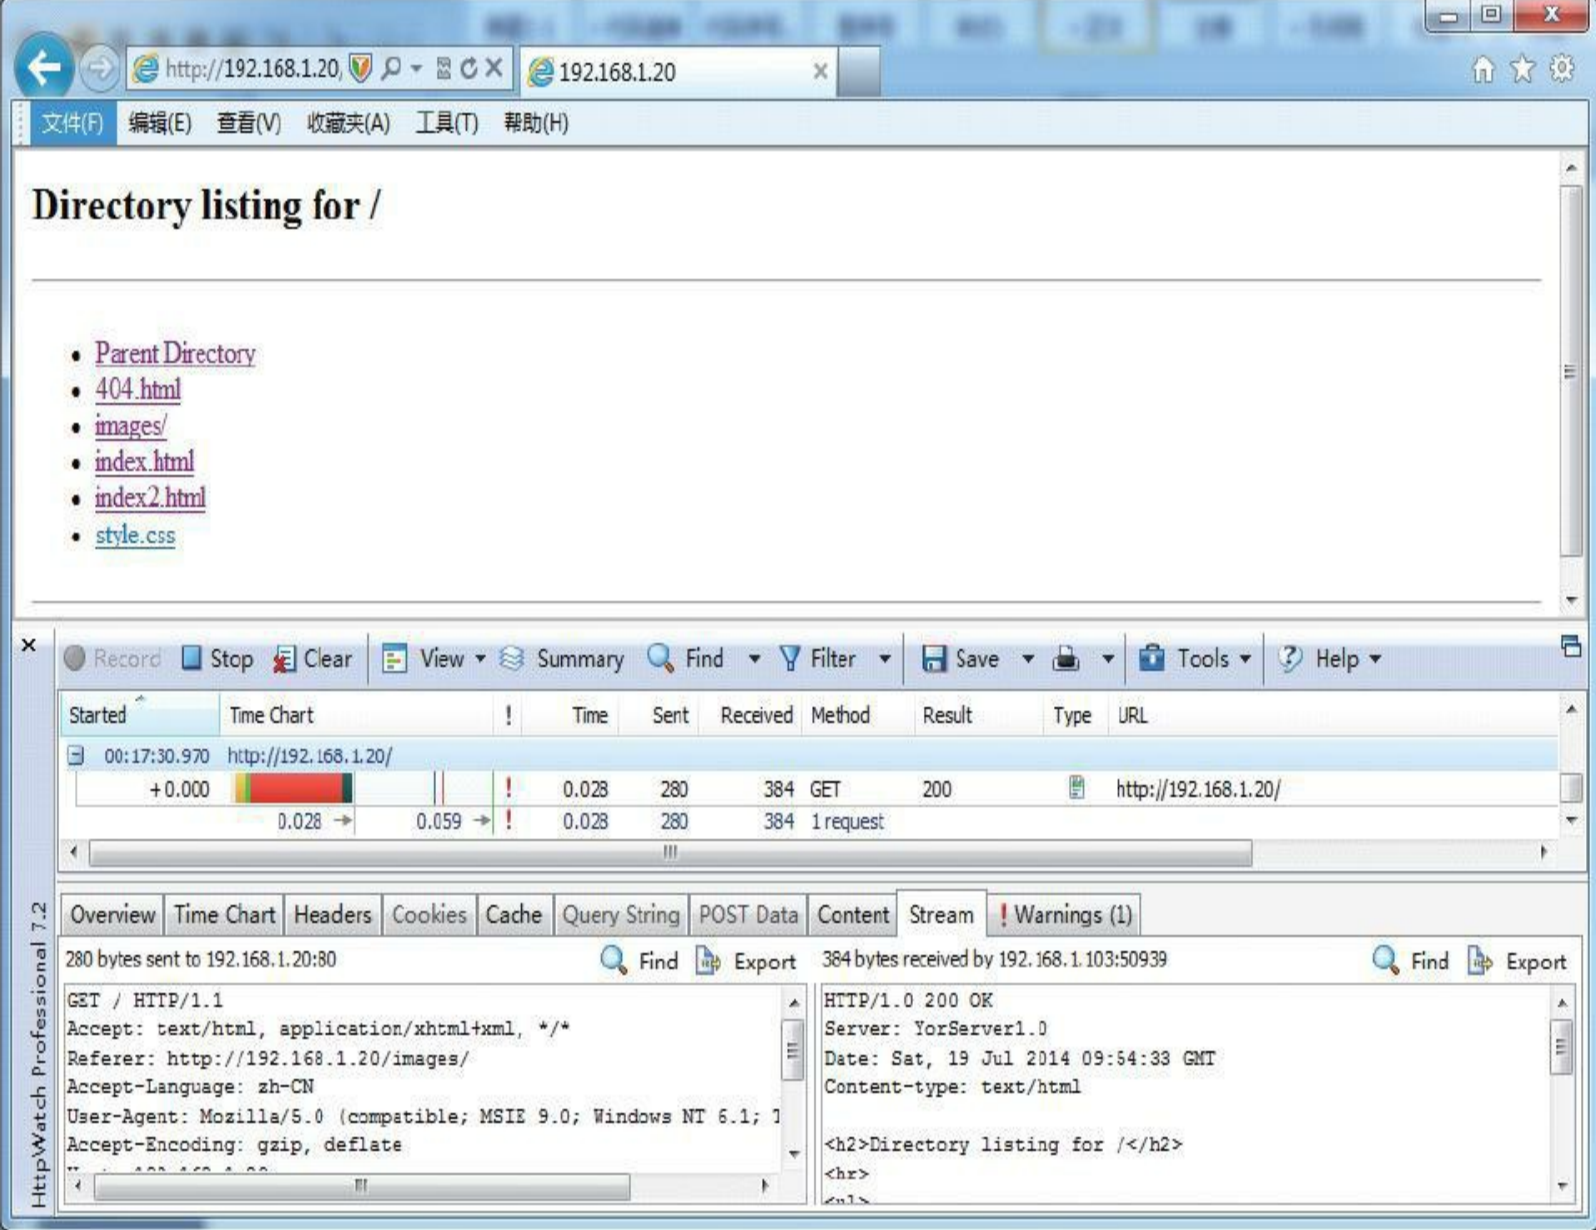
http://192.168.1.20/ 192.168.1.20

文件(F) 编辑(E) 查看(V) 收藏夹(A) 工具(T) 帮助(H)

Directory listing for /

- Parent Directory
- 404.html
- images/
- index.html
- index2.html
- style.css

Record Stop Clear View Summary Find Filter Save Tools Help

| Started | Time Chart | ! | Time | Sent | Received | Method | Result | Type | URL |
|---|---|---|---|---|---|---|---|---|---|
| 00:17:30.970 | http://192.168.1.20/ | | | | | | | | |
| +0.000 | | ! | 0.028 | 280 | 384 | GET | 200 | | http://192.168.1.20/ |
| | 0.028 → 0.059 → | ! | 0.028 | 280 | 384 | 1 request | | | |

Overview Time Chart Headers Cookies Cache Query String POST Data Content Stream ! Warnings (1)

280 bytes sent to 192.168.1.20:80 Find Export

GET / HTTP/1.1
Accept: text/html, application/xhtml+xml, */*
Referer: http://192.168.1.20/images/
Accept-Language: zh-CN
User-Agent: Mozilla/5.0 (compatible; MSIE 9.0; Windows NT 6.1; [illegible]
Accept-Encoding: gzip, deflate
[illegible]

384 bytes received by 192.168.1.103:50939 Find Export

HTTP/1.0 200 OK
Server: YorServer1.0
Date: Sat, 19 Jul 2014 09:54:33 GMT
Content-type: text/html

<h2>Directory listing for /</h2>
<hr>
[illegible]

HttpWatch Professional 7.2